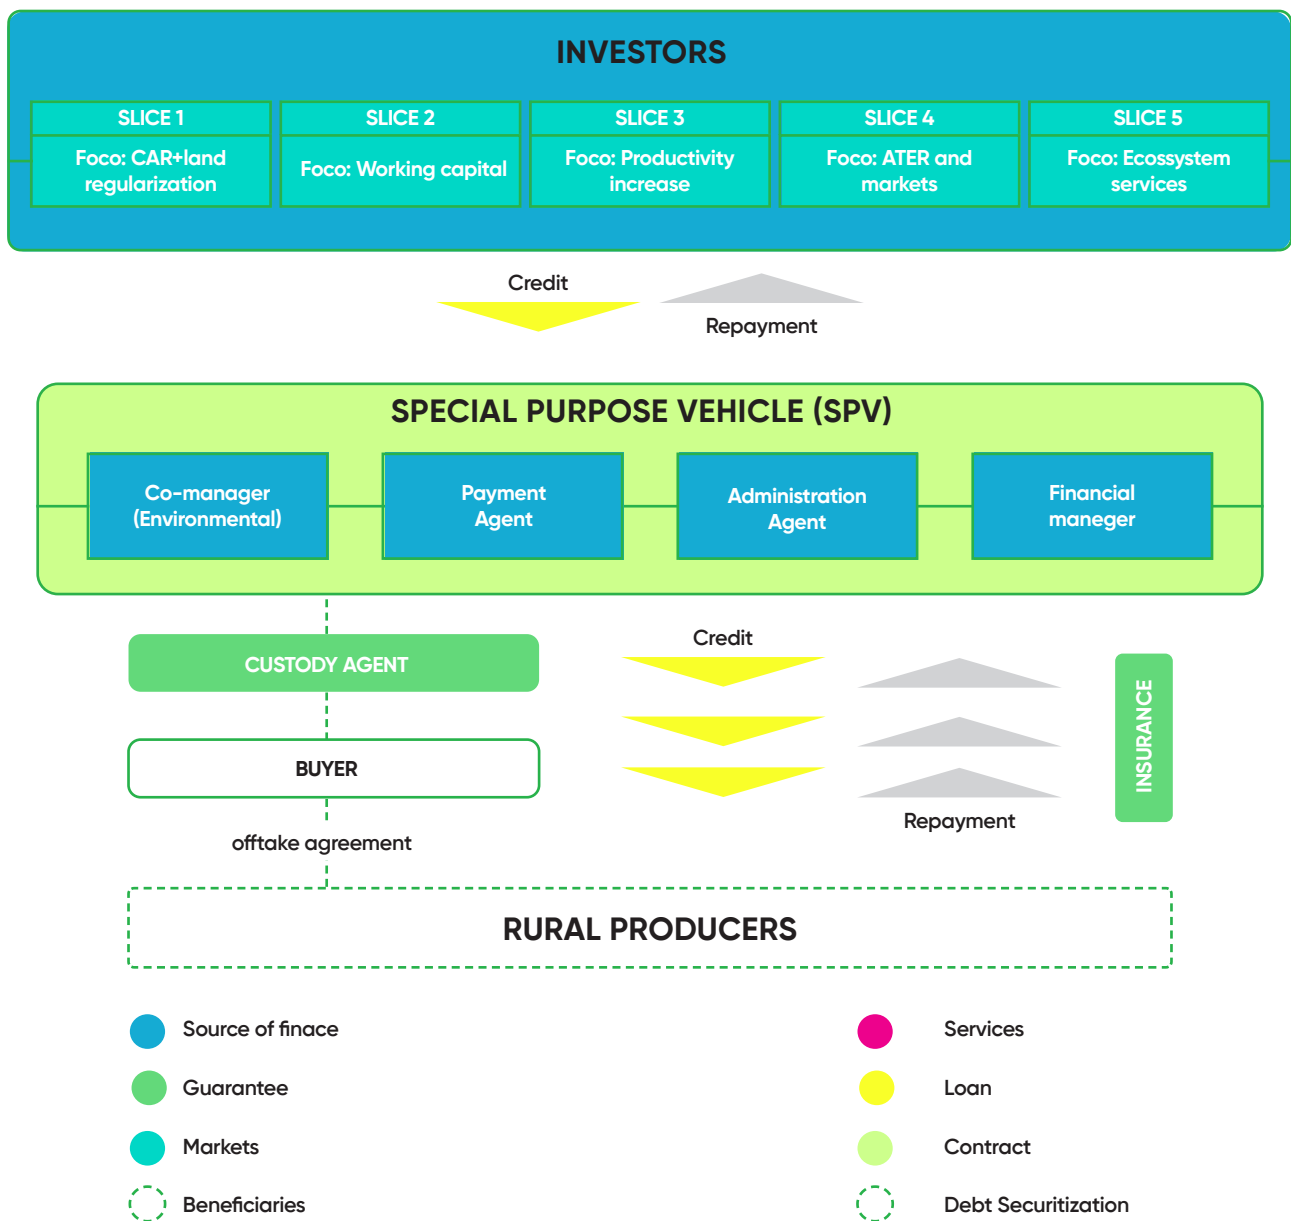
INVESTORS

SLICE 1
Foco: CAR+land regularization

SLICE 2
Foco: Working capital

SLICE 3
Foco: Productivity increase

SLICE 4
Foco: ATER and markets

SLICE 5
Foco: Ecossystem services

Credit

Repayment

SPECIAL PURPOSE VEHICLE (SPV)

Co-manager (Environmental)

Payment Agent

Administration Agent

Financial maneger

CUSTODY AGENT

Credit

BUYER

INSURANCE

Repayment

offtake agreement

RURAL PRODUCERS

Source of finace

Guarantee

Markets

Beneficiaries

Services

Loan

Contract

Debt Securitization